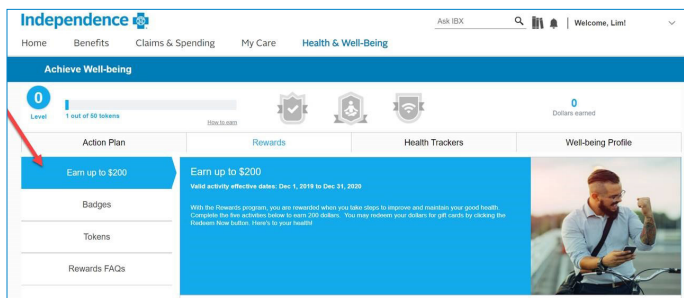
Independence

Ask IBX

Welcome, Lim!

Home Benefits Claims & Spending My Care Health & Well-Being

Achieve Well-being

0

Level

1 out of 50 tokens

How to earn

0

Dollars earned

Action Plan

Rewards

Health Trackers

Well-being Profile

Earn up to $200

Badges

Tokens

Rewards FAQs

Earn up to $200

Valid activity effective dates: Dec 1, 2019 to Dec 31, 2020

With the Rewards program, you are rewarded when you take steps to improve and maintain your good health. Complete the five activities below to earn 200 dollars. You may redeem your dollars for gift cards by clicking the Redeem Now button. Here's to your health!